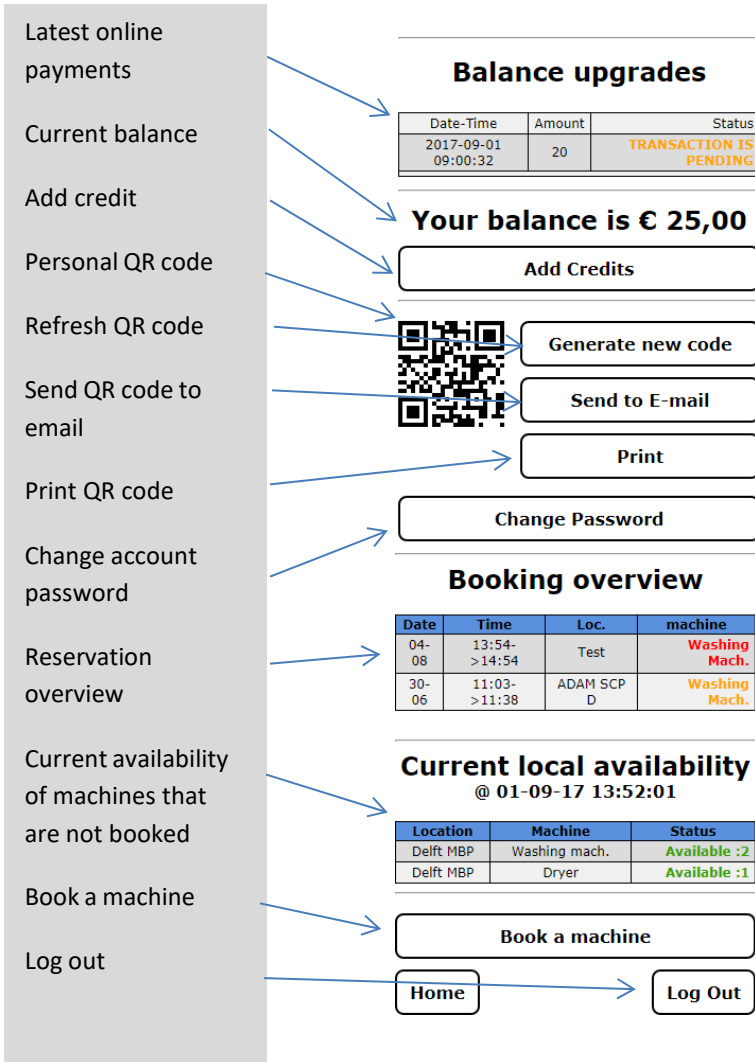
Latest online payments

Current balance

Add credit

Personal QR code

Refresh QR code

Send QR code to email

Print QR code

Change account password

Reservation overview

Current availability of machines that are not booked

Book a machine

Log out

Balance upgrades

| Date-Time | Amount | Status |
|---|---|---|
| 2017-09-01 09:00:32 | 20 | TRANSACTION IS PENDING |

Your balance is € 25,00

Add Credits

Generate new code

Send to E-mail

Print

Change Password

Booking overview

| Date | Time | Loc. | machine |
|---|---|---|---|
| 04-08 | 13:54->14:54 | Test | Washing Mach. |
| 30-06 | 11:03->11:38 | ADAM SCP D | Washing Mach. |

Current local availability
@ 01-09-17 13:52:01

| Location | Machine | Status |
|---|---|---|
| Delft MBP | Washing mach. | Available :2 |
| Delft MBP | Dryer | Available :1 |

Book a machine

Home

Log Out